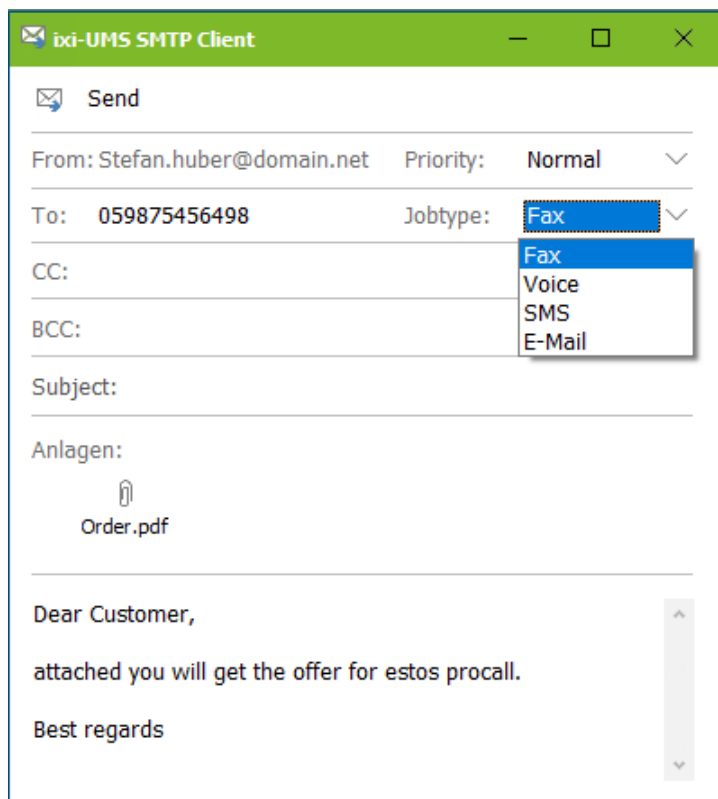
ixi-UMS SMTP Client

Send

From: Stefan.huber@domain.net
Priority: Normal

To: 059875456498
Jobtype: Fax

Fax
Voice
SMS
E-Mail

CC:

BCC:

Subject:

Anlagen:

Order.pdf

Dear Customer,

attached you will get the offer for estos procall.

Best regards